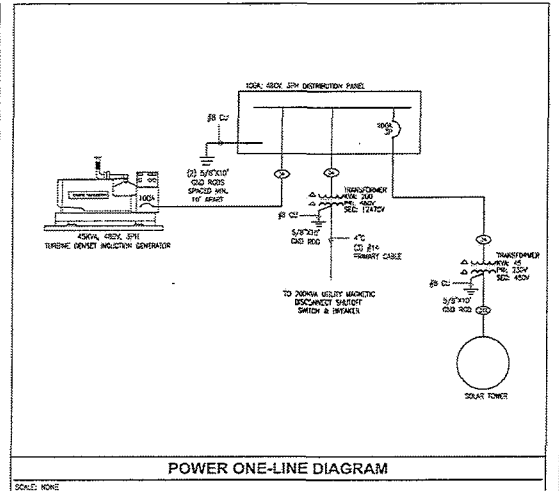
100A, 480V, 3PH DISTRIBUTION PANEL

#8 CU

(2) 5/8"X10' GND RODS SPACED MIN. 10' APART

100A

100A 3P

45KVA, 480V, 3PH TURBINE GENSET INDUCTION GENERATOR

TRANSFORMER KVA: 200 PRI: 480V SEC: 12470V

#8 CU

5/8"X10' GND ROD

4"C CU #14 PRIMARY CABLE

TO 200KVA UTILITY MAGNETIC DISCONNECT SHUTOFF SWITCH & BREAKER

TRANSFORMER KVA: 45 PRI: 230V SEC: 480V

#8 CU

5/8"X10' GND ROD

SOLAR TOWER

POWER ONE-LINE DIAGRAM

SCALE: NONE